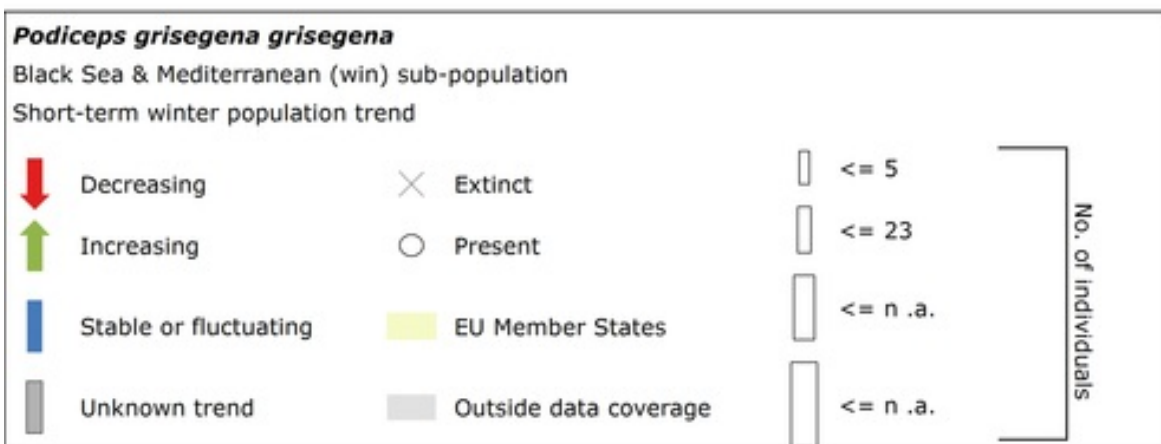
*Podiceps grisegena grisegena*

Black Sea & Mediterranean (win) sub-population

Short-term winter population trend

Decreasing

Extinct

<= 5

Increasing

Present

<= 23

Stable or fluctuating

EU Member States

<= n .a.

Unknown trend

Outside data coverage

<= n .a.

No. of individuals